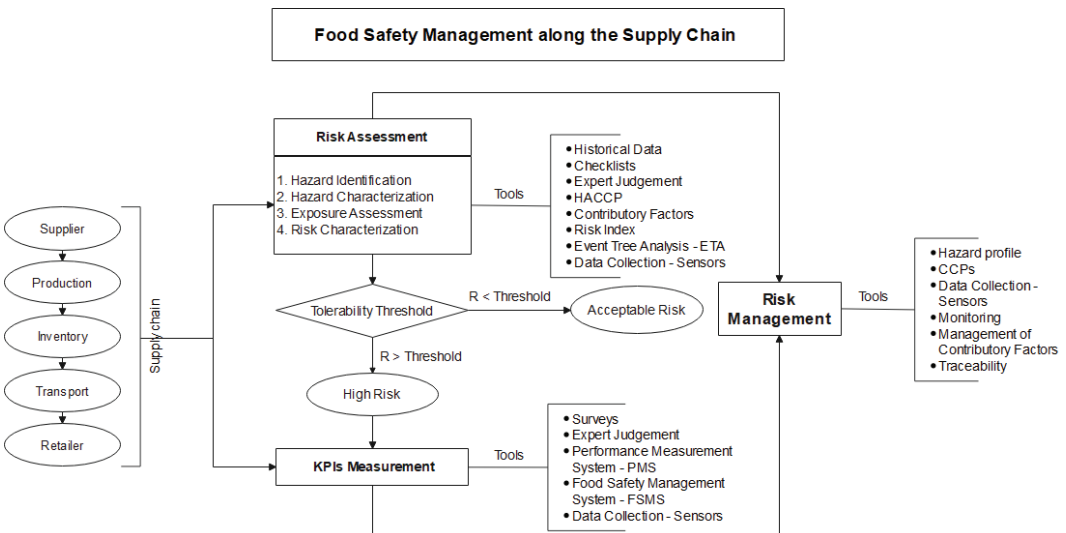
Food Safety Management along the Supply Chain

Supplier
Production
Inventory
Transport
Retailer

Supply chain

Risk Assessment

1. Hazard Identification
2. Hazard Characterization
3. Exposure Assessment
4. Risk Characterization

Tools

• Historical Data
• Checklists
• Expert Judgement
• HACCP
• Contributory Factors
• Risk Index
• Event Tree Analysis - ETA
• Data Collection - Sensors

Tolerability Threshold

R < Threshold

Acceptable Risk

R > Threshold

High Risk

Risk Management

Tools

• Hazard profile
• CCPs
• Data Collection - Sensors
• Monitoring
• Management of Contributory Factors
• Traceability

KPIs Measurement

Tools

• Surveys
• Expert Judgement
• Performance Measurement System - PMS
• Food Safety Management System - FSMS
• Data Collection - Sensors